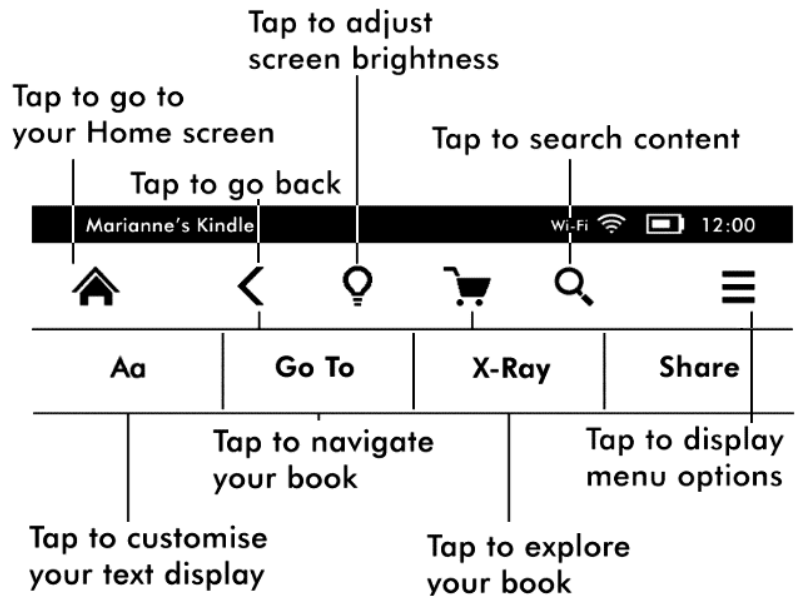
Tap to adjust screen brightness

Tap to go to your Home screen

Tap to search content

Tap to go back

Marianne's Kindle

Wi-Fi 12:00

Aa

Go To

X-Ray

Share

Tap to navigate your book

Tap to display menu options

Tap to customise your text display

Tap to explore your book